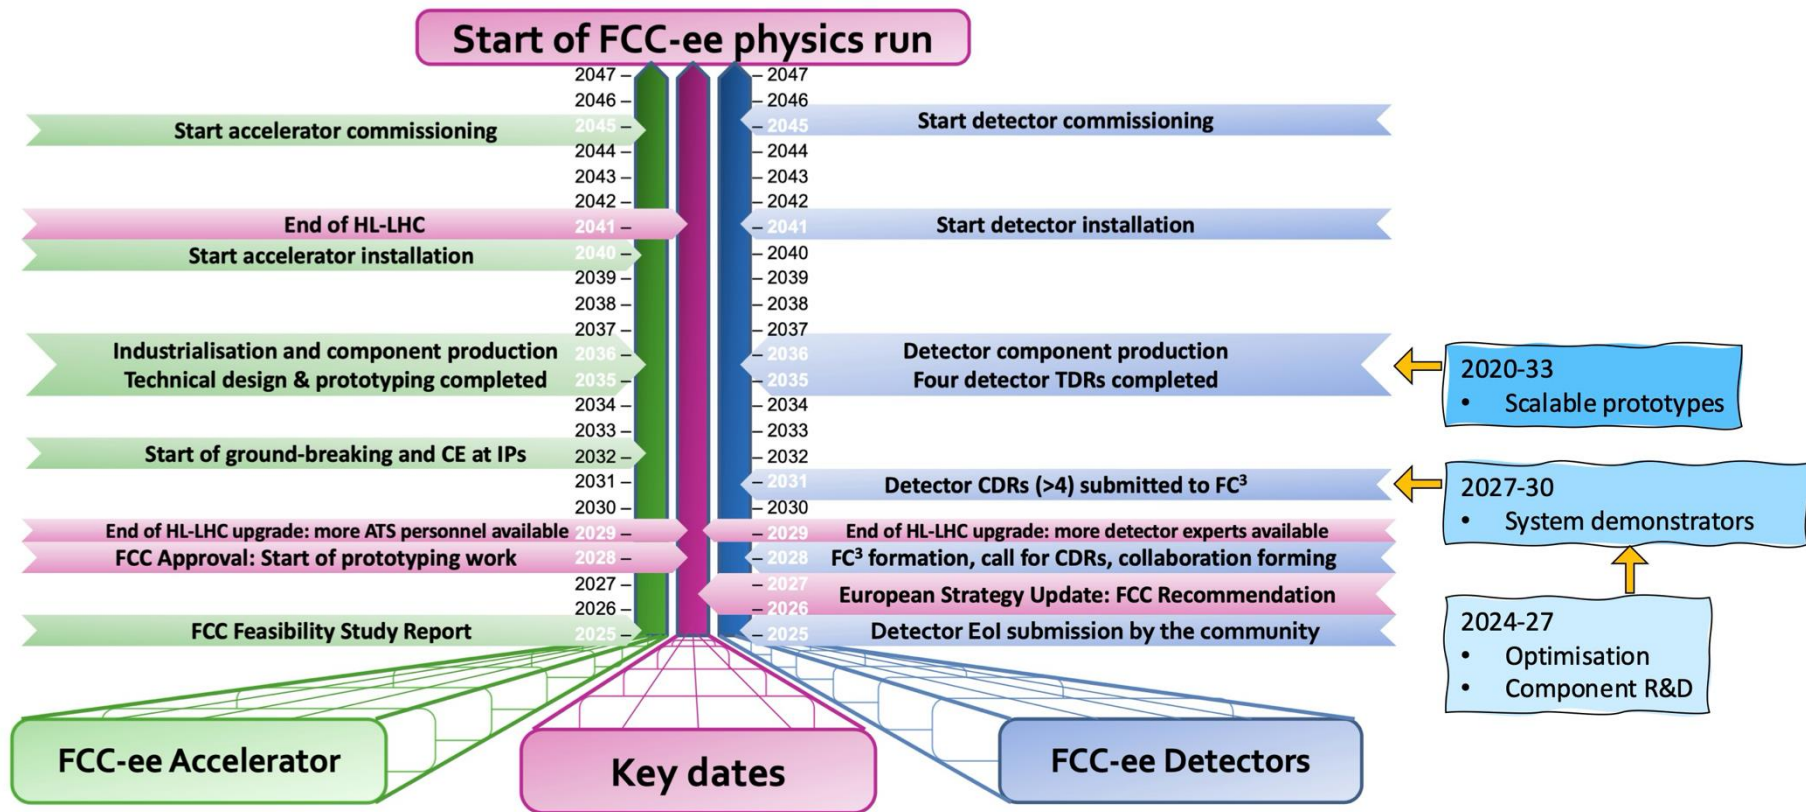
Start of FCC-ee physics run

2047 – 2047
2046 – 2046
Start accelerator commissioning 2045 – 2045 Start detector commissioning
2044 – 2044
2043 – 2043
2042 – 2042
End of HL-LHC 2041 – 2041 Start detector installation
Start accelerator installation 2040 – 2040
2039 – 2039
2038 – 2038
2037 – 2037
Industrialisation and component production 2036 – 2036 Detector component production
Technical design & prototyping completed 2035 – 2035 Four detector TDRs completed
2034 – 2034
2033 – 2033
Start of ground-breaking and CE at IPs 2032 – 2032
2031 – 2031 Detector CDRs (>4) submitted to FC$^3$
2030 – 2030
End of HL-LHC upgrade: more ATS personnel available 2029 – 2029 End of HL-LHC upgrade: more detector experts available
FCC Approval: Start of prototyping work 2028 – 2028 FC$^3$ formation, call for CDRs, collaboration forming
2027 – 2027
2026 – 2026 European Strategy Update: FCC Recommendation
FCC Feasibility Study Report 2025 – 2025 Detector EoI submission by the community

2020-33
• Scalable prototypes

2027-30
• System demonstrators

2024-27
• Optimisation
• Component R&D

FCC-ee Accelerator

Key dates

FCC-ee Detectors